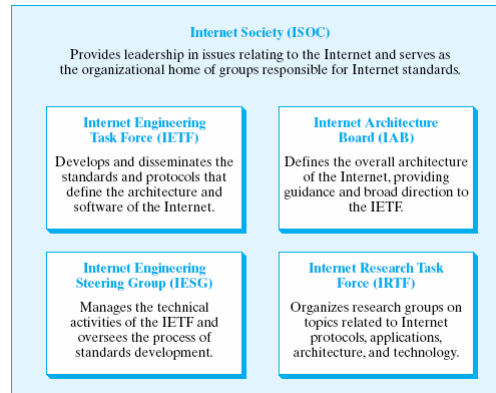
Internet Society (ISOC)

Provides leadership in issues relating to the Internet and serves as the organizational home of groups responsible for Internet standards.

Internet Engineering Task Force (IETF)

Develops and disseminates the standards and protocols that define the architecture and software of the Internet.

Internet Architecture Board (IAB)

Defines the overall architecture of the Internet, providing guidance and broad direction to the IETF.

Internet Engineering Steering Group (IESG)

Manages the technical activities of the IETF and oversees the process of standards development.

Internet Research Task Force (IRTF)

Organizes research groups on topics related to Internet protocols, applications, architecture, and technology.